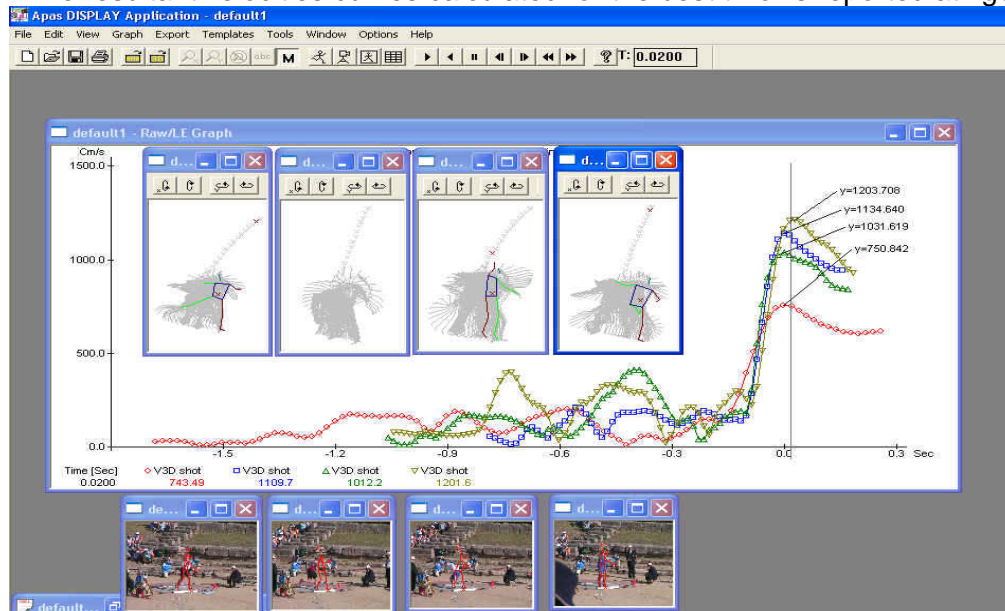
Apas DISPLAY Application - default1
File Edit View Graph Export Templates Tools Window Options Help
M
T: 0.0200

default1 - Raw/LE Graph

Cm/s
1500.0
1000.0
500.0
0.0

d...
d...
d...
d...

y=1203.708
y=1134.640
y=1031.619
y=750.842

-1.5
-1.2
-0.9
-0.6
-0.3
0.0
0.3 Sec

| Time [Sec] | V3D shot | V3D shot | V3D shot | V3D shot |
|---|---|---|---|---|
| 0.0200 | 743.49 | 1109.7 | 1012.2 | 1201.6 |

de...
d...
d...
d...
default...